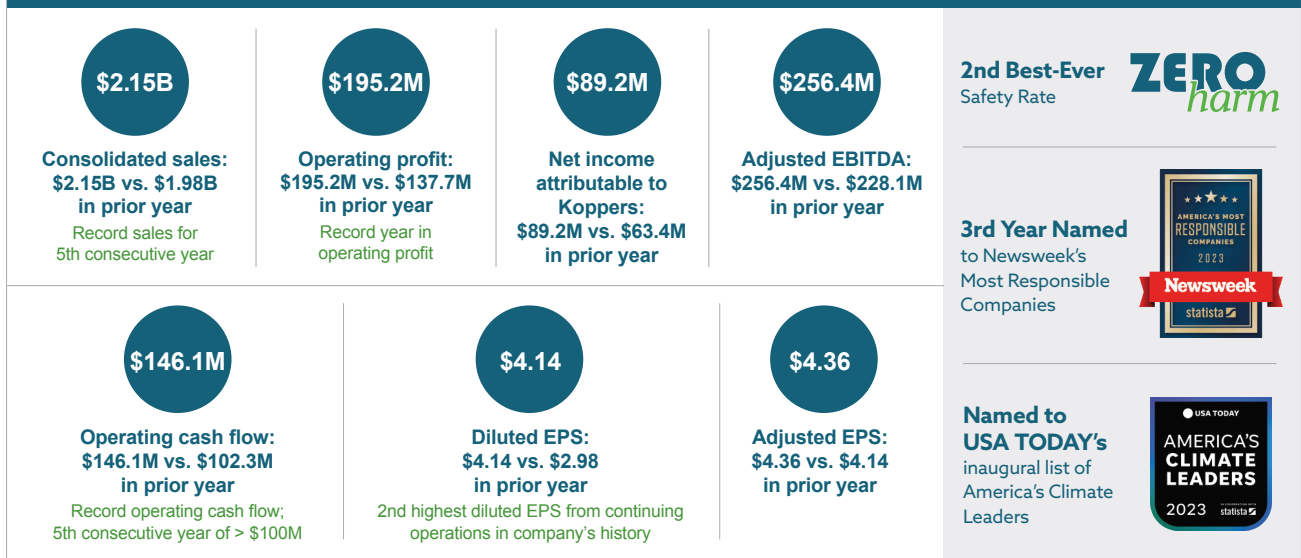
$2.15B

Consolidated sales: $2.15B vs. $1.98B in prior year

Record sales for 5th consecutive year

$195.2M

Operating profit: $195.2M vs. $137.7M in prior year

Record year in operating profit

$89.2M

Net income attributable to Koppers: $89.2M vs. $63.4M in prior year

$256.4M

Adjusted EBITDA: $256.4M vs. $228.1M in prior year

$146.1M

Operating cash flow: $146.1M vs. $102.3M in prior year

Record operating cash flow; 5th consecutive year of > $100M

$4.14

Diluted EPS: $4.14 vs. $2.98 in prior year

2nd highest diluted EPS from continuing operations in company's history

$4.36

Adjusted EPS: $4.36 vs. $4.14 in prior year

2nd Best-Ever Safety Rate

ZERO harm

3rd Year Named to Newsweek's Most Responsible Companies

★★★★ AMERICA'S MOST RESPONSIBLE COMPANIES 2023 Newsweek statista

Named to USA TODAY's inaugural list of America's Climate Leaders

USA TODAY AMERICA'S CLIMATE LEADERS 2023 statista